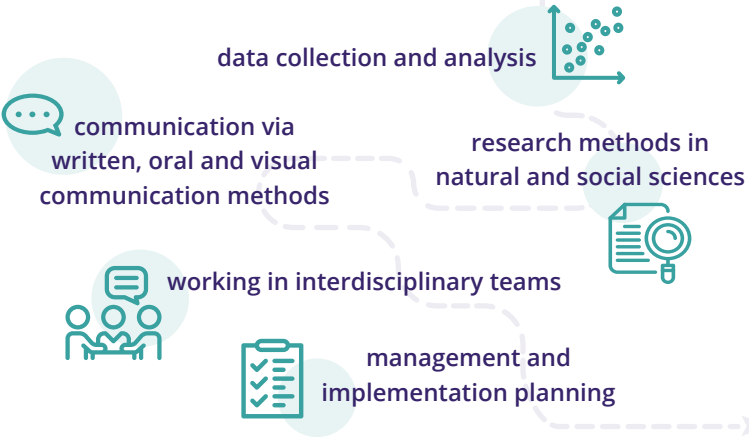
data collection and analysis

communication via written, oral and visual communication methods

research methods in natural and social sciences

working in interdisciplinary teams

management and implementation planning